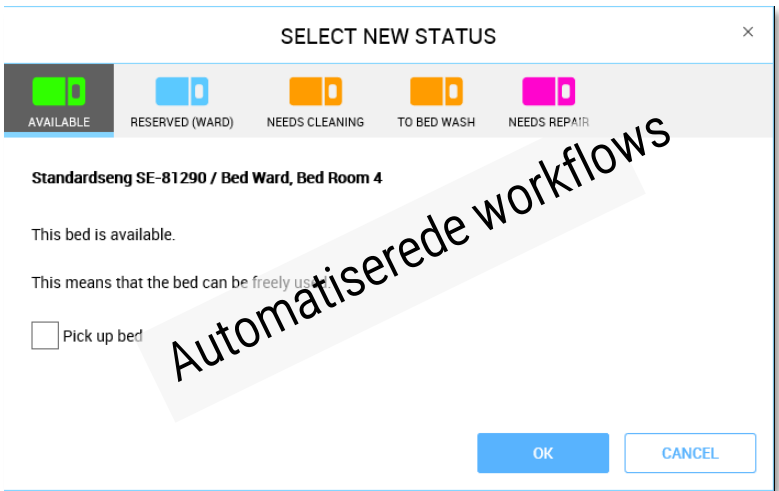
SELECT NEW STATUS

×

AVAILABLE

RESERVED (WARD)

NEEDS CLEANING

TO BED WASH

NEEDS REPAIR

Standardseng SE-81290 / Bed Ward, Bed Room 4

This bed is available.

This means that the bed can be freely us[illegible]

Pick up bed

Automatiserede workflows

OK

CANCEL